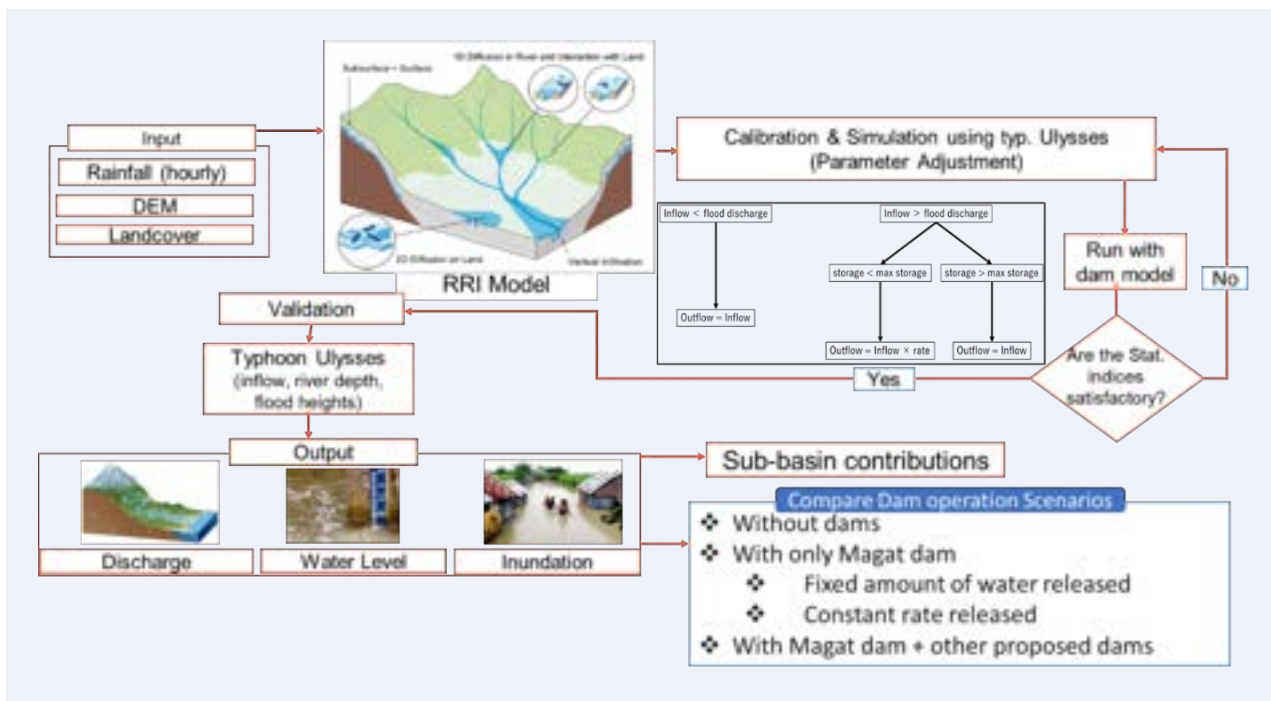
Input

Rainfall (hourly)

DEM

Landcover

Subsurface + Surface

1D Diffusion in River and Interaction with Land

2D Diffusion on Land

Vertical Infiltration

RRI Model

Calibration & Simulation using typ. Ulysses (Parameter Adjustment)

Inflow < flood discharge

Inflow > flood discharge

storage < max storage

storage > max storage

Outflow = Inflow

Outflow = Inflow × rate

Outflow = Inflow

Run with dam model

No

Are the Stat. indices satisfactory?

Yes

Validation

Typhoon Ulysses (inflow, river depth, flood heights)

Output

Discharge

Water Level

Inundation

Sub-basin contributions

Compare Dam operation Scenarios

❖ Without dams
❖ With only Magat dam
❖ Fixed amount of water released
❖ Constant rate released
❖ With Magat dam + other proposed dams